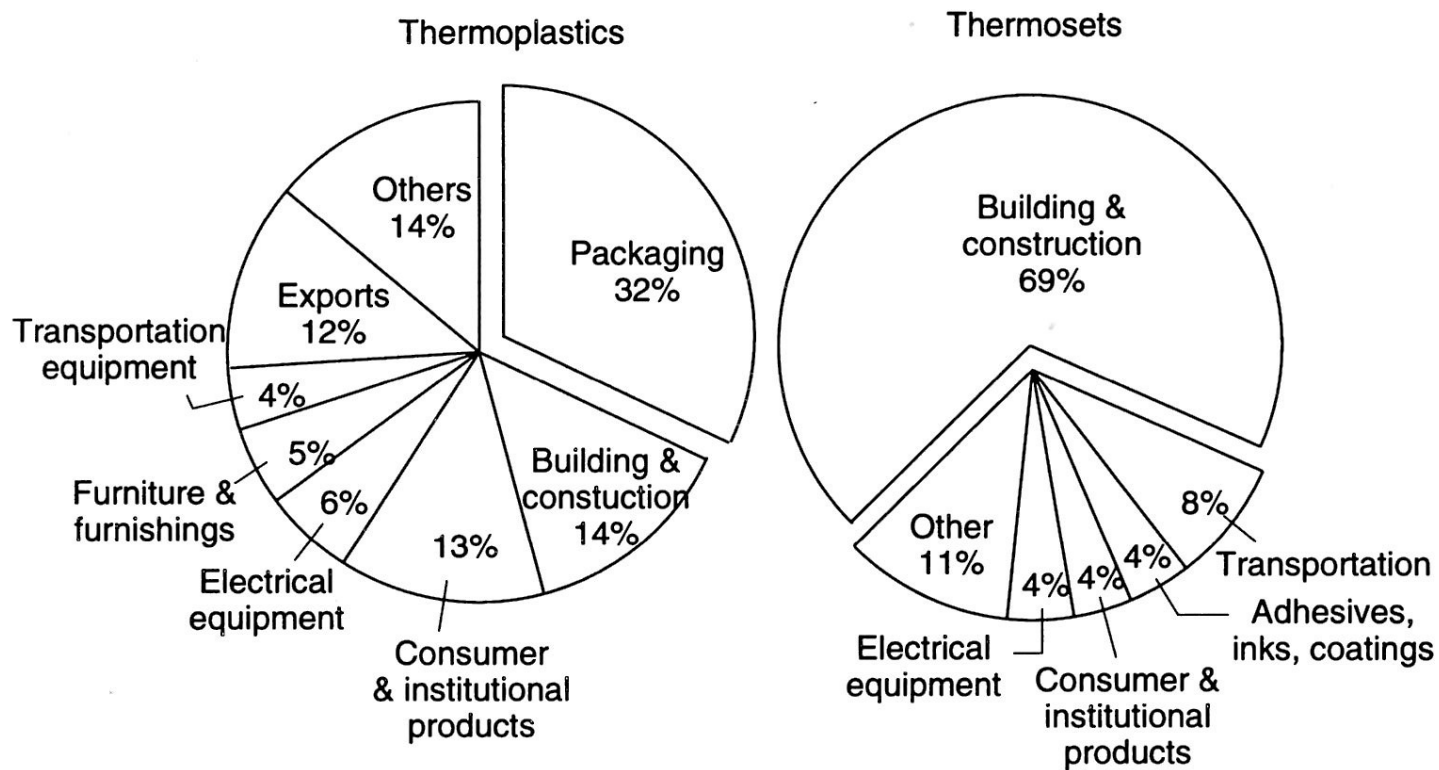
Thermoplastics

Others 14%

Packaging 32%

Exports 12%

Transportation equipment

4%

5%

Furniture & furnishings

6%

Electrical equipment

13%

Consumer & institutional products

Building & constuction 14%

Thermosets

Building & construction 69%

Other 11%

4%

4%

4%

8%

Transportation

Adhesives, inks, coatings

Electrical equipment

Consumer & institutional products